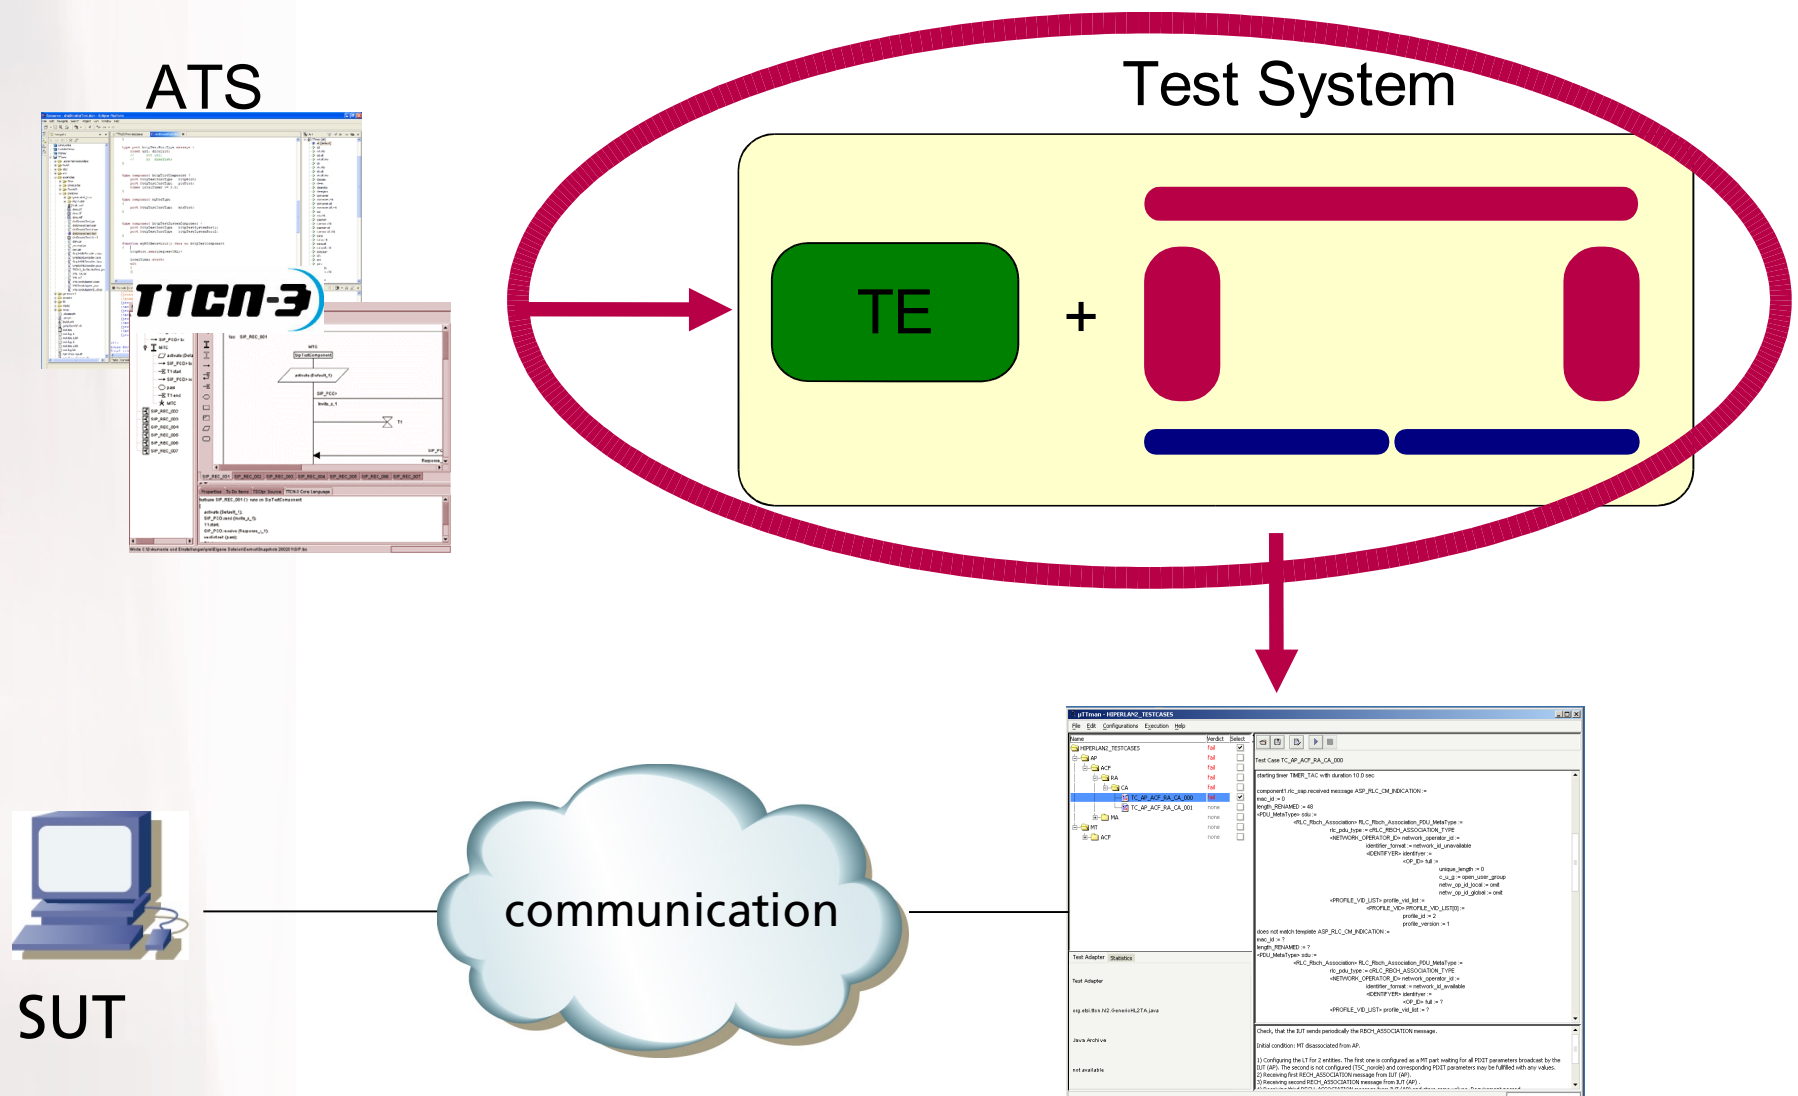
ATS

TTCN-3

Test System

TE

+

SUT

communication

µTTman - HIPERLAN2_TESTCASES

File Edit Configurations Execution Help

| Name | Verdict | Select |
|---|---|---|
| HIPERLAN2_TESTCASES | fail | |
| AP | fail | |
| ACF | fail | |
| RA | fail | |
| CA | fail | |
| TC_AP_ACF_RA_CA_000 | fail | |
| TC_AP_ACF_RA_CA_001 | none | |
| MA | none | |
| MT | none | |
| ACF | none | |

Test Case TC_AP_ACF_RA_CA_000

starting timer TIMER_TAC with duration 10.0 sec

Test Adapter Statistics

Test Adapter

Java Archive

not available

Check, that the IUT sends periodically the RBCH_ASSOCIATION message.

Initial condition: MT disassociated from AP.